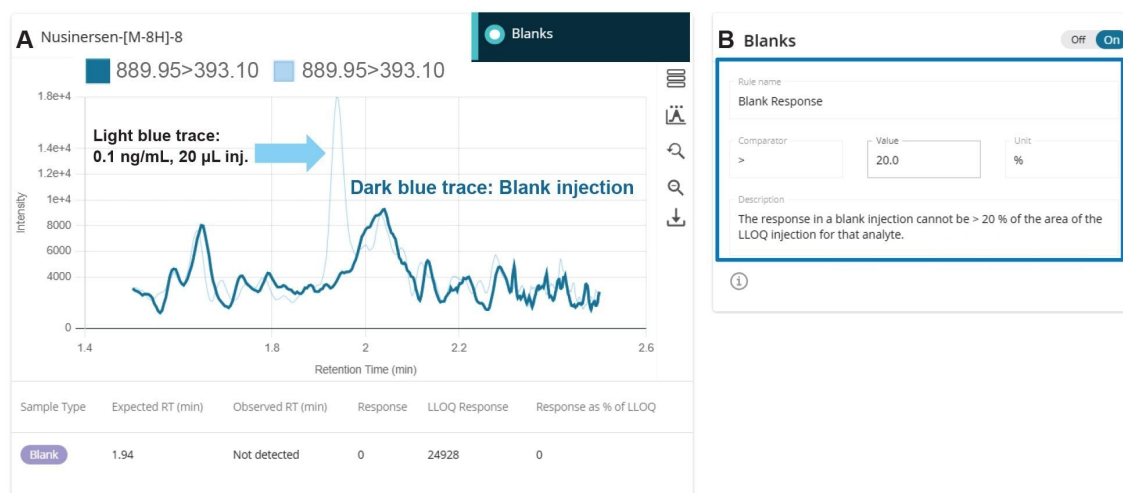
A Nusinersen-[M-8H]-8

Blanks

889.95>393.10 889.95>393.10

1.8e+4
1.4e+4
1.2e+4
1e+4
8000
6000
4000
0

Intensity

Light blue trace: 0.1 ng/mL, 20 µL inj.

Dark blue trace: Blank injection

1.4 1.8 2 2.2 2.6

Retention Time (min)

| Sample Type | Expected RT (min) | Observed RT (min) | Response | LLOQ Response | Response as % of LLOQ |
|---|---|---|---|---|---|
| Blank | 1.94 | Not detected | 0 | 24928 | 0 |

B Blanks

Off On

Rule name
Blank Response

Comparator
>

Value
20.0

Unit
%

Description
The response in a blank injection cannot be > 20 % of the area of the LLOQ injection for that analyte.

i